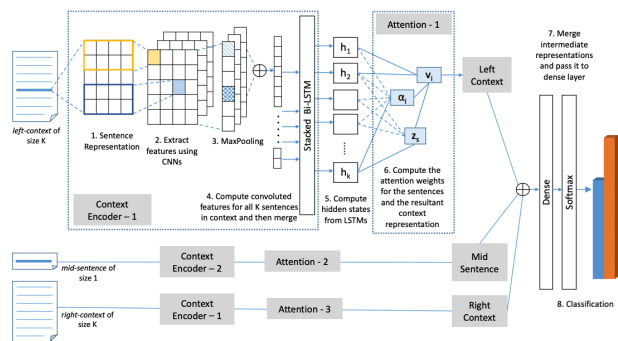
Attention - 1

7. Merge intermediate representations and pass it to dense layer

left-context of size K

1. Sentence Representation

2. Extract features using CNNs

3. MaxPooling

Stacked Bi-LSTM

$h_1$

$h_2$

$h_k$

$v_i$

$\alpha_i$

$z_s$

Left Context

Dense

Softmax

4. Compute convoluted features for all K sentences in context and then merge

5. Compute hidden states from LSTMs

6. Compute the attention weights for the sentences and the resultant context representation

Context Encoder – 1

mid-sentence of size 1

Context Encoder – 2

Attention - 2

Mid Sentence

right-context of size K

Context Encoder – 1

Attention - 3

Right Context

8. Classification